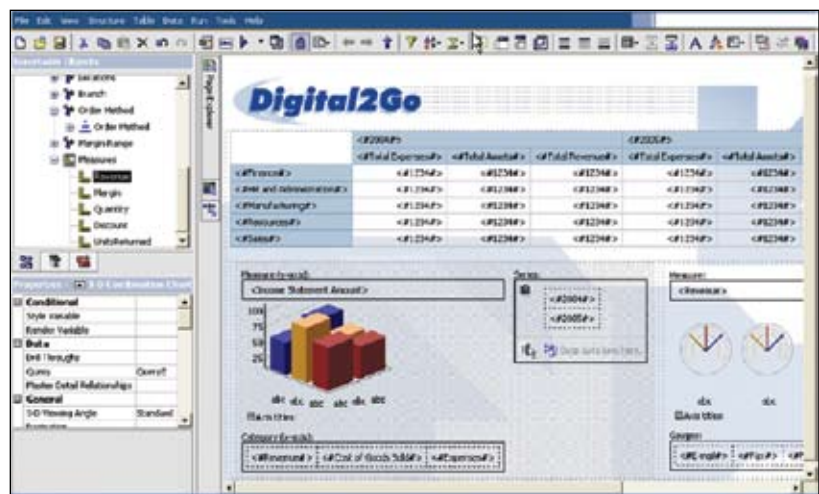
File Edit View Structure Table Data Run Tools Help

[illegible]

Locations
Branch
Order Method
Order Method
Margin Range
Measures
Revenue
Margin
Quantity
Discount
Units Returned

Properties - 3-D Combination Chart
Conditional
Style Variable
Render Variable
Data
Drill Through
Query
Master Detail Relationships
General
3-D Viewing Angle Standard

Page Explorer

Digital2Go

| | <#2004#> | | | <#2005#> | |
|---|---|---|---|---|---|
| | <#Total Expenses#> | <#Total Assets#> | <#Total Revenue#> | <#Total Expenses#> | <#Total Assets#> |
| <#Personnel#> | <#1234#> | <#1234#> | <#1234#> | <#1234#> | <#1234#> |
| <#HR and Administration#> | <#1234#> | <#1234#> | <#1234#> | <#1234#> | <#1234#> |
| <#Manufacturing#> | <#1234#> | <#1234#> | <#1234#> | <#1234#> | <#1234#> |
| <#Resources#> | <#1234#> | <#1234#> | <#1234#> | <#1234#> | <#1234#> |
| <#Sales#> | <#1234#> | <#1234#> | <#1234#> | <#1234#> | <#1234#> |

Measure (y-axis):
<Income Statement Amount>
100
75
50
25
abc abc abc abc abc abc
Axis title

Series:
<#2004#>
<#2005#>
Drop data items here.

Measure:
<Revenue>

abc abc
Axis title

Category (x-axis):
<#Revenue#> <#Cost of Goods Sold#> <#Expenses#>

Gauges:
<#Camping#> <#Fax#> <#P